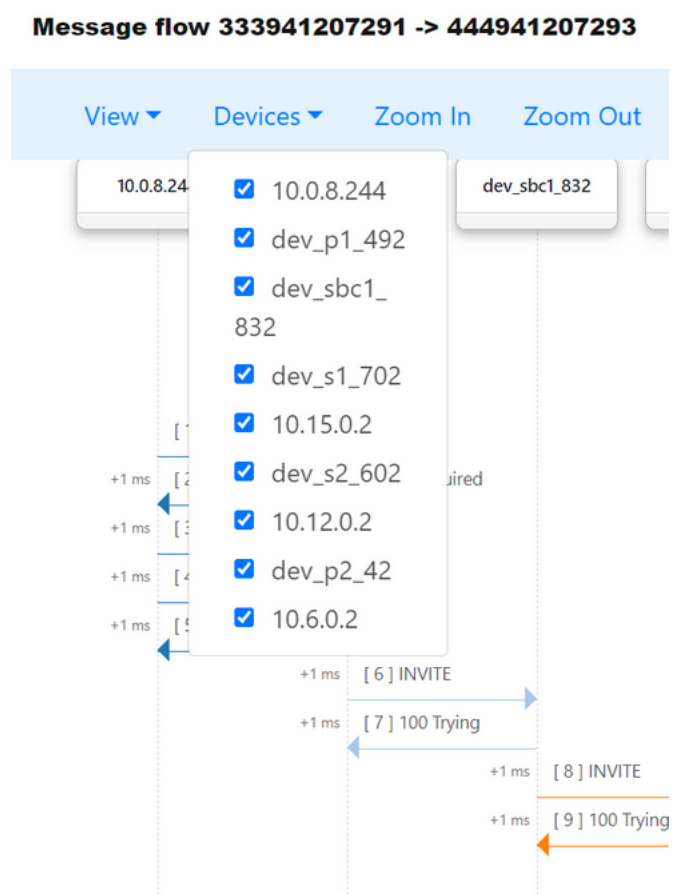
Message flow 333941207291 -> 444941207293

View ▾ Devices ▾ Zoom In Zoom Out

10.0.8.24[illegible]

dev_sbc1_832

10.0.8.244
dev_p1_492
dev_sbc1_832
dev_s1_702
10.15.0.2
dev_s2_602
10.12.0.2
dev_p2_42
10.6.0.2

[ 1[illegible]
+1 ms [ 2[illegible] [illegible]uired
+1 ms [ 3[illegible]
+1 ms [ 4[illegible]
+1 ms [ 5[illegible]
+1 ms [ 6 ] INVITE
+1 ms [ 7 ] 100 Trying
+1 ms [ 8 ] INVITE
+1 ms [ 9 ] 100 Trying